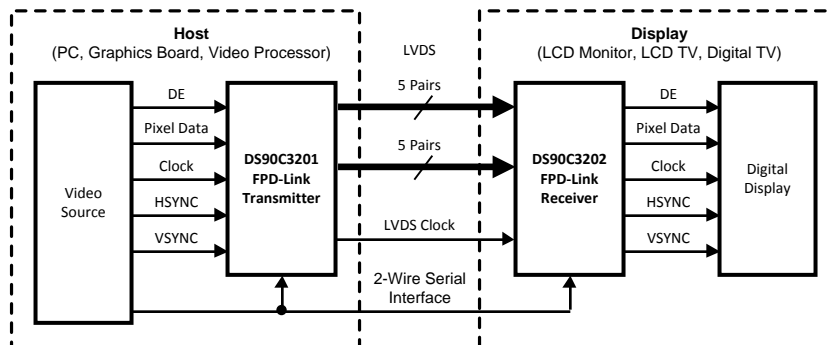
Host
(PC, Graphics Board, Video Processor)

LVDS

Display
(LCD Monitor, LCD TV, Digital TV)

Video Source

DE
Pixel Data
Clock
HSYNC
VSYNC

DS90C3201
FPD-Link
Transmitter

5 Pairs
5 Pairs
LVDS Clock

DS90C3202
FPD-Link
Receiver

DE
Pixel Data
Clock
HSYNC
VSYNC

Digital Display

2-Wire Serial Interface